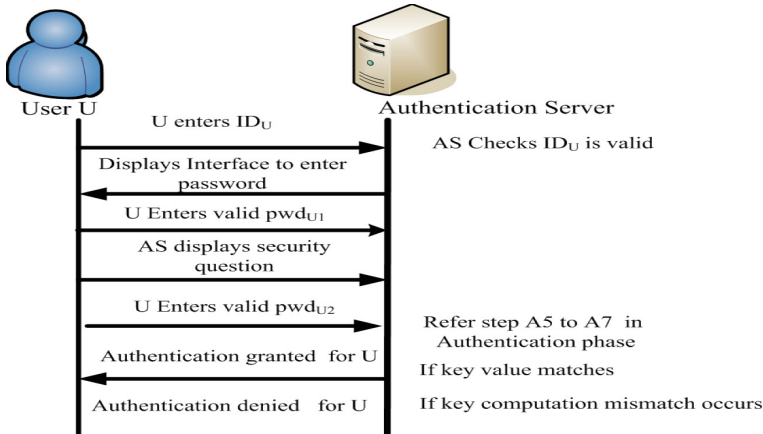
User U

Authentication Server

U enters $ID_U$

AS Checks $ID_U$ is valid

Displays Interface to enter password

U Enters valid $pwd_{U1}$

AS displays security question

U Enters valid $pwd_{U2}$

Refer step A5 to A7 in Authentication phase

Authentication granted for U

If key value matches

Authentication denied for U

If key computation mismatch occurs